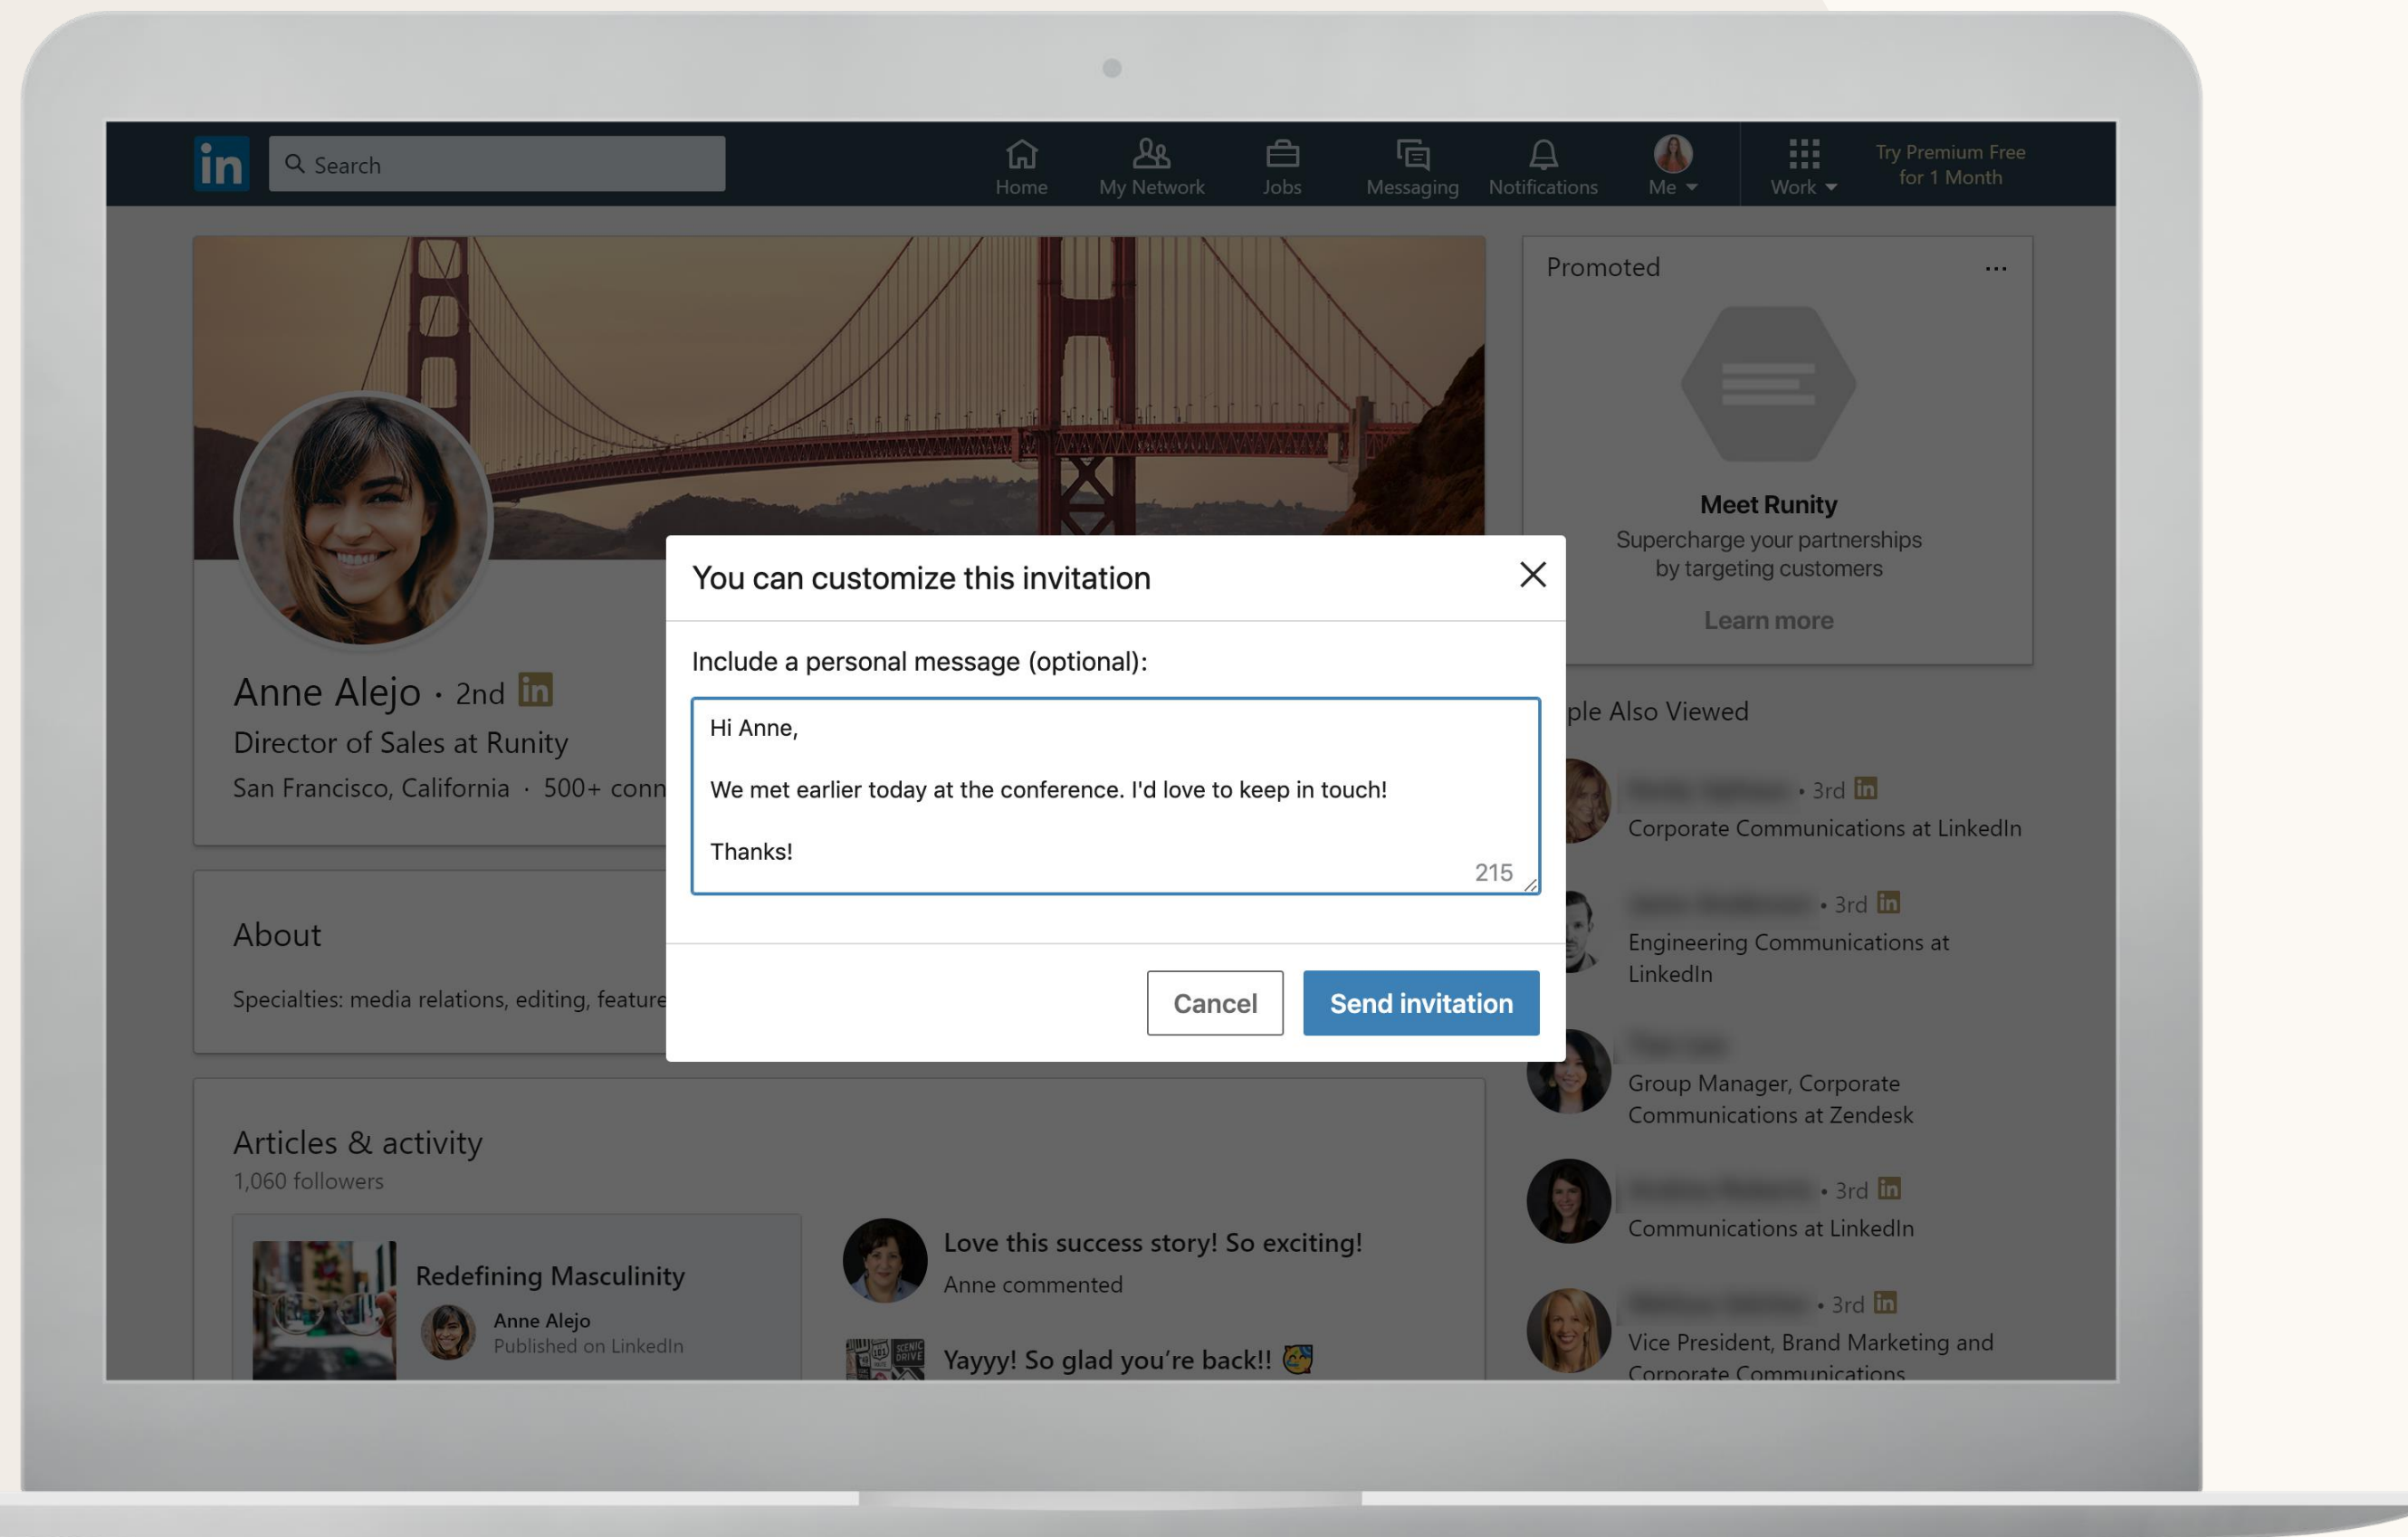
in

Search

Home My Network Jobs Messaging Notifications Me Work Try Premium Free for 1 Month

Anne Alejo · 2nd in

Director of Sales at Runity

San Francisco, California · 500+ conn

About

Specialties: media relations, editing, feature

Articles & activity

1,060 followers

Redefining Masculinity

Anne Alejo

Published on LinkedIn

Love this success story! So exciting!

Anne commented

Yayyy! So glad you're back!!

Promoted ···

Meet Runity

Supercharge your partnerships by targeting customers

Learn more

ple Also Viewed

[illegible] • 3rd in

Corporate Communications at LinkedIn

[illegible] • 3rd in

Engineering Communications at LinkedIn

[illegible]

Group Manager, Corporate Communications at Zendesk

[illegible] • 3rd in

Communications at LinkedIn

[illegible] • 3rd in

Vice President, Brand Marketing and Corporate Communications

You can customize this invitation

Include a personal message (optional):

Hi Anne,

We met earlier today at the conference. I'd love to keep in touch!

Thanks!

215

Cancel

Send invitation